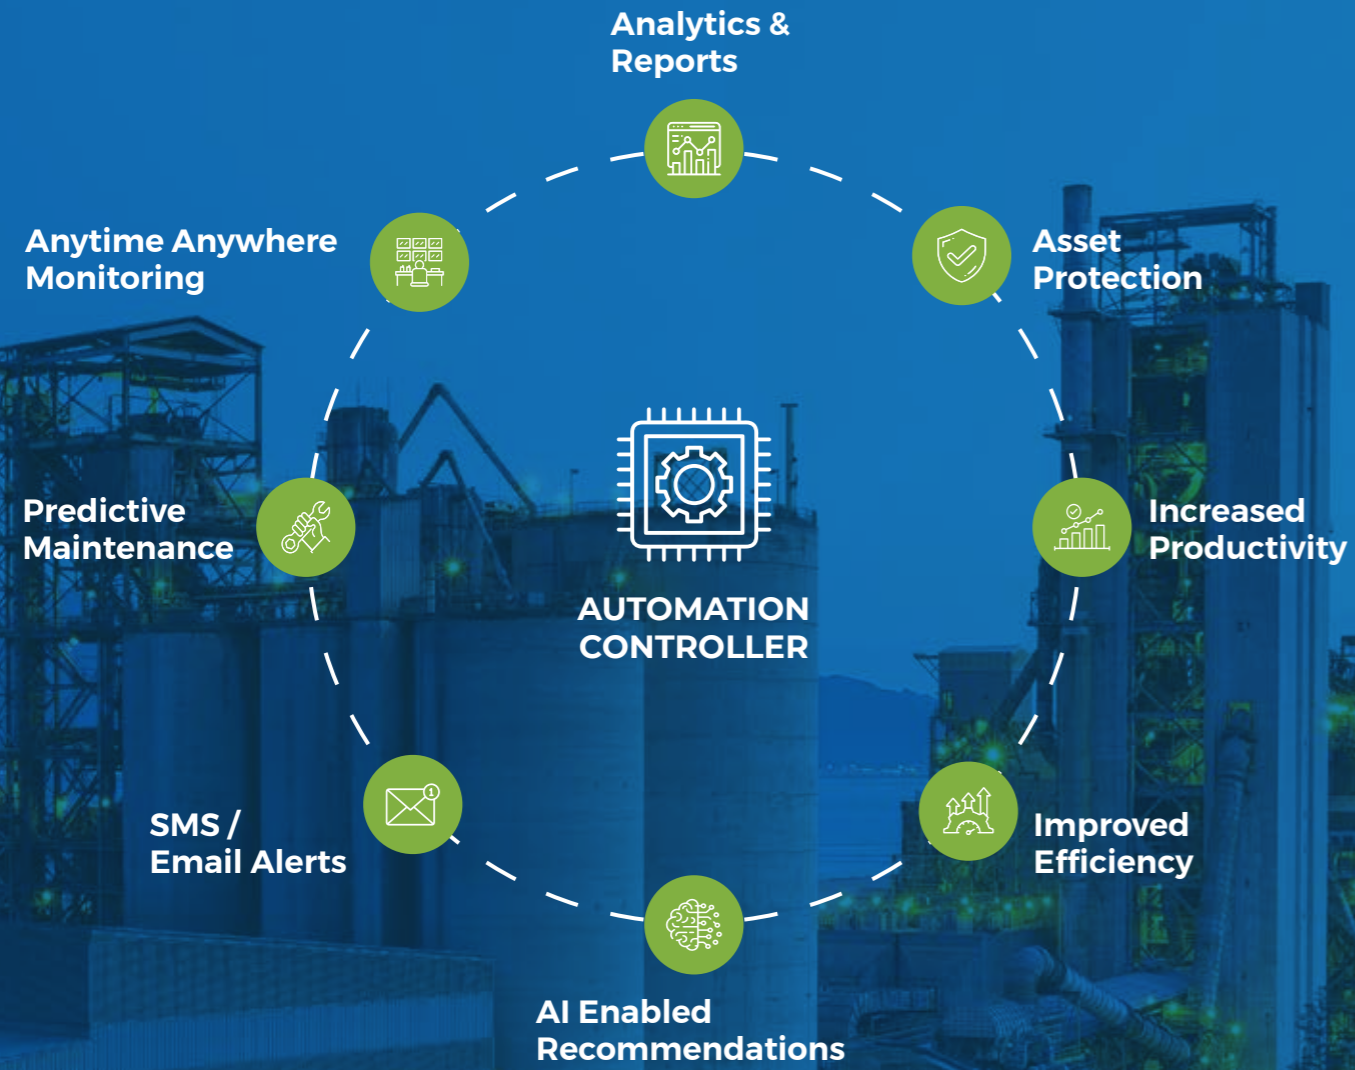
Analytics & Reports

Anytime Anywhere Monitoring

Asset Protection

Predictive Maintenance

AUTOMATION CONTROLLER

Increased Productivity

SMS / Email Alerts

Improved Efficiency

AI Enabled Recommendations